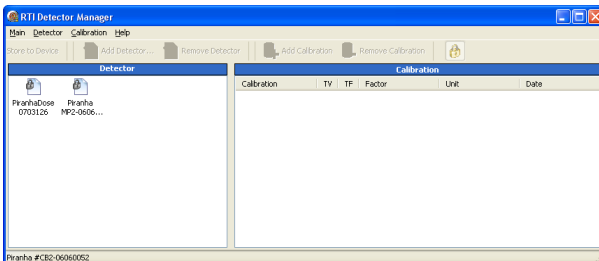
RTI Detector Manager

Main Detector Calibration Help

Store to Device | Add Detector ... | Remove Detector | Add Calibration | Remove Calibration

Detector

PiranhaDose 0703126

Piranha MP2-0606...

Calibration

| Calibration | TV | TF | Factor | Unit | Date |
|---|---|---|---|---|---|

Piranha #CB2-06060052